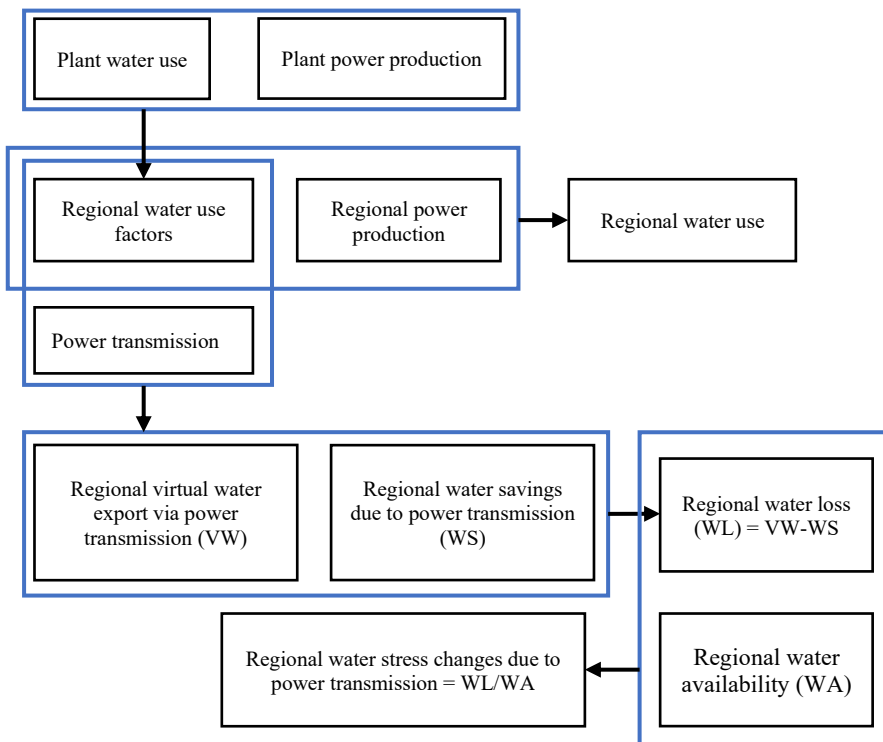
Plant water use

Plant power production

Regional water use factors

Regional power production

Regional water use

Power transmission

Regional virtual water export via power transmission (VW)

Regional water savings due to power transmission (WS)

Regional water loss (WL) = VW-WS

Regional water stress changes due to power transmission = WL/WA

Regional water availability (WA)